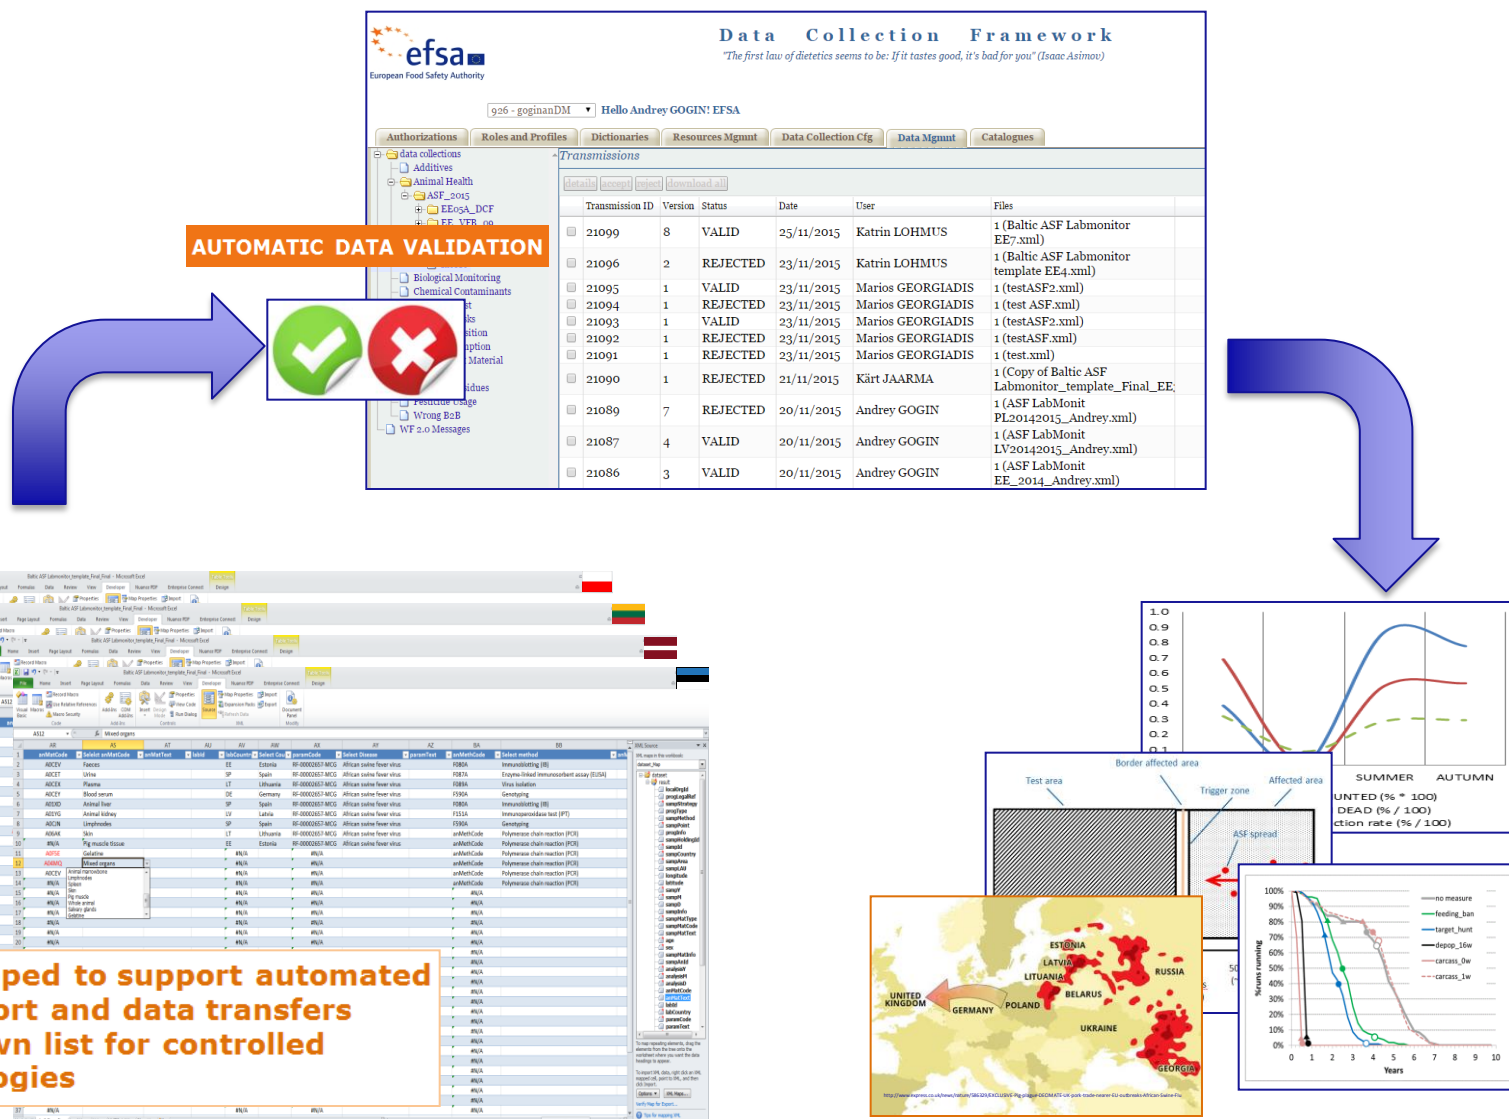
efsa
European Food Safety Authority

Data Collection Framework
"The first law of dietetics seems to be: If it tastes good, it's bad for you" (Isaac Asimov)

926 - goginanDM
Hello Andrey GOGIN! EFSA

Authorizations | Roles and Profiles | Dictionaries | Resources Mgmnt | Data Collection Cfg | Data Mgmnt | Catalogues

data collections
Additives
Animal Health
ASF_2015
EE05A_DCF
Biological Monitoring
Chemical Contaminants
Pesticide Usage
Wrong B2B
WF 2.0 Messages

AUTOMATIC DATA VALIDATION

Transmissions
details accept reject download all

| Transmission ID | Version | Status | Date | User | Files |
|---|---|---|---|---|---|
| 21099 | 8 | VALID | 25/11/2015 | Katrin LOHMUS | 1 (Baltic ASF Labmonitor EE7.xml) |
| 21096 | 2 | REJECTED | 23/11/2015 | Katrin LOHMUS | 1 (Baltic ASF Labmonitor template EE4.xml) |
| 21095 | 1 | VALID | 23/11/2015 | Marios GEORGIADIS | 1 (testASF2.xml) |
| 21094 | 1 | REJECTED | 23/11/2015 | Marios GEORGIADIS | 1 (test ASF.xml) |
| 21093 | 1 | VALID | 23/11/2015 | Marios GEORGIADIS | 1 (testASF2.xml) |
| 21092 | 1 | REJECTED | 23/11/2015 | Marios GEORGIADIS | 1 (testASF.xml) |
| 21091 | 1 | REJECTED | 23/11/2015 | Marios GEORGIADIS | 1 (test.xml) |
| 21090 | 1 | REJECTED | 21/11/2015 | Kärt JAARMA | 1 (Copy of Baltic ASF Labmonitor_template_Final_EE |
| 21089 | 7 | REJECTED | 20/11/2015 | Andrey GOGIN | 1 (ASF LabMonit PL20142015_Andrey.xml) |
| 21087 | 4 | VALID | 20/11/2015 | Andrey GOGIN | 1 (ASF LabMonit LV20142015_Andrey.xml) |
| 21086 | 3 | VALID | 20/11/2015 | Andrey GOGIN | 1 (ASF LabMonit EE_2014_Andrey.xml) |

ped to support automated
ort and data transfers
wn list for controlled
ogies

1.0 0.9 0.8 0.7 0.6 0.5 0.4 0.3 0.2 0.1
SUMMER AUTUMN
UNTED (% * 100)
DEAD (% / 100)
ction rate (% / 100)

Border affected area
Test area
Trigger zone
Affected area
ASF spread

100% 90% 80% 70% 60% 50% 40% 30% 20% 10% 0%
%runs running
0 1 2 3 4 5 6 7 8 9 10
Years
no measure
feeding_ban
target_hunt
depop_16w
carcass_0w
carcass_1w

ESTONIA
LATVIA
LITUANIA
RUSSIA
UNITED KINGDOM
GERMANY
POLAND
BELARUS
UKRAINE
GEORGIA